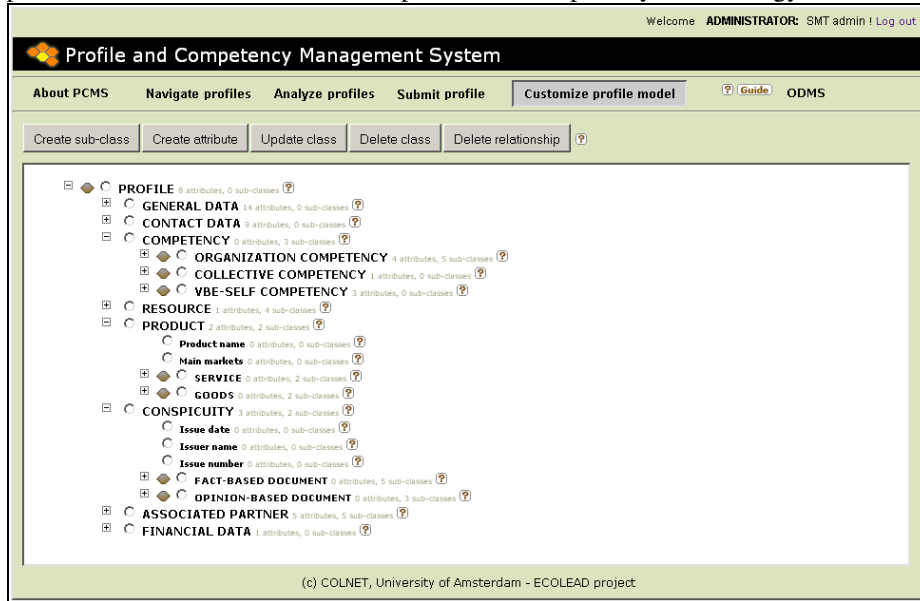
Welcome ADMINISTRATOR: SMT admin ! Log out

Profile and Competency Management System

About PCMS Navigate profiles Analyze profiles Submit profile Customize profile model ? Guide ODMS

Create sub-class Create attribute Update class Delete class Delete relationship ?

PROFILE 8 attributes, 0 sub-classes ?
GENERAL DATA 14 attributes, 0 sub-classes ?
CONTACT DATA 9 attributes, 0 sub-classes ?
COMPETENCY 0 attributes, 3 sub-classes ?
ORGANIZATION COMPETENCY 4 attributes, 5 sub-classes ?
COLLECTIVE COMPETENCY 1 attributes, 0 sub-classes ?
VBE-SELF COMPETENCY 3 attributes, 0 sub-classes ?
RESOURCE 1 attributes, 4 sub-classes ?
PRODUCT 2 attributes, 2 sub-classes ?
Product name 0 attributes, 0 sub-classes ?
Main markets 0 attributes, 0 sub-classes ?
SERVICE 0 attributes, 2 sub-classes ?
GOODS 0 attributes, 2 sub-classes ?
CONSPICUITY 3 attributes, 2 sub-classes ?
Issue date 0 attributes, 0 sub-classes ?
Issuer name 0 attributes, 0 sub-classes ?
Issue number 0 attributes, 0 sub-classes ?
FACT-BASED DOCUMENT 0 attributes, 5 sub-classes ?
OPINION-BASED DOCUMENT 0 attributes, 3 sub-classes ?
ASSOCIATED PARTNER 5 attributes, 5 sub-classes ?
FINANCIAL DATA 1 attributes, 0 sub-classes ?

(c) COLNET, University of Amsterdam - ECOLEAD project